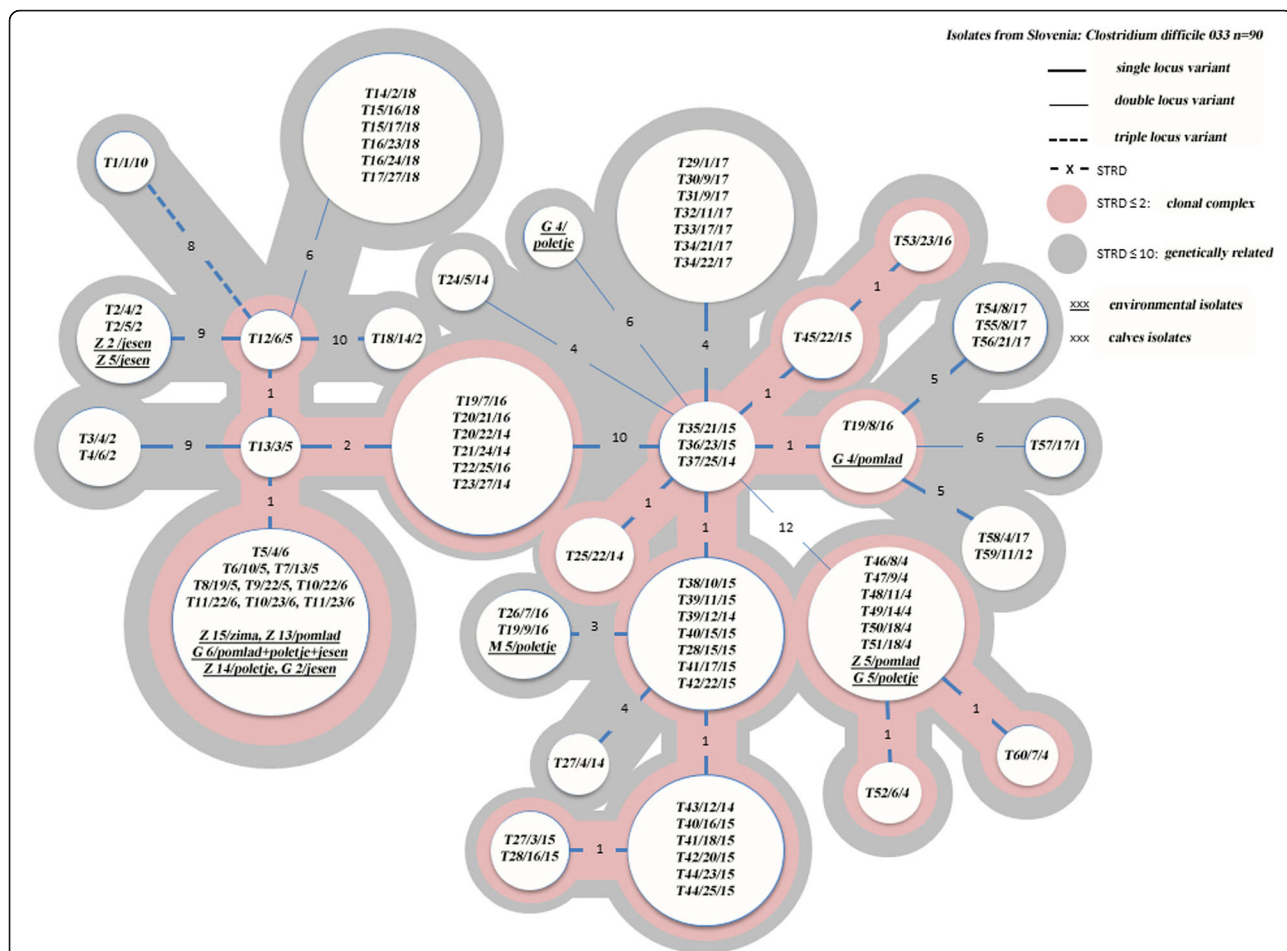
Isolates from Slovenia: Clostridium difficile 033 n=90

single locus variant
double locus variant
triple locus variant
- x - STRD
STRD ≤ 2: clonal complex
STRD ≤ 10: genetically related
xxx environmental isolates
xxx calves isolates

T1/1/10

8

T14/2/18
T15/16/18
T15/17/18
T16/23/18
T16/24/18
T17/27/18

6

T2/4/2
T2/5/2
Z 2 /jesen
Z 5/jesen

9

T12/6/5

10

T18/14/2

1

T3/4/2
T4/6/2

9

T13/3/5

2

T19/7/16
T20/21/16
T20/22/14
T21/24/14
T22/25/16
T23/27/14

1

T5/4/6
T6/10/5, T7/13/5
T8/19/5, T9/22/5, T10/22/6
T11/22/6, T10/23/6, T11/23/6

Z 15/zima, Z 13/pomlad
G 6/pomlad+poletje+jesen
Z 14/poletje, G 2/jesen

T24/5/14

4

G 4/
poletje

6

T29/1/17
T30/9/17
T31/9/17
T32/11/17
T33/17/17
T34/21/17
T34/22/17

4

T53/23/16

1

T45/22/15

1

T54/8/17
T55/8/17
T56/21/17

5

10

T35/21/15
T36/23/15
T37/25/14

1

T19/8/16
G 4/pomlad

6

T57/17/1

5

T58/4/17
T59/11/12

12

1

T25/22/14

1

T26/7/16
T19/9/16
M 5/poletje

3

T38/10/15
T39/11/15
T39/12/14
T40/15/15
T28/15/15
T41/17/15
T42/22/15

T46/8/4
T47/9/4
T48/11/4
T49/14/4
T50/18/4
T51/18/4
Z 5/pomlad
G 5/poletje

1

1

T52/6/4

T60/7/4

4

T27/4/14

1

T27/3/15
T28/16/15

1

T43/12/14
T40/16/15
T41/18/15
T42/20/15
T44/23/15
T44/25/15